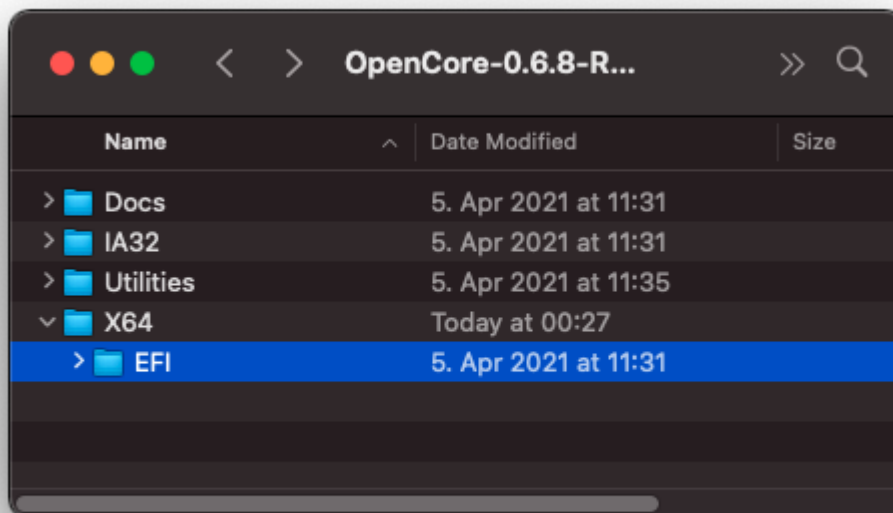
OpenCore-0.6.8-R...

| Name | Date Modified | Size |
|---|---|---|
| Docs | 5. Apr 2021 at 11:31 | |
| IA32 | 5. Apr 2021 at 11:31 | |
| Utilities | 5. Apr 2021 at 11:35 | |
| X64 | Today at 00:27 | |
| EFI | 5. Apr 2021 at 11:31 | |